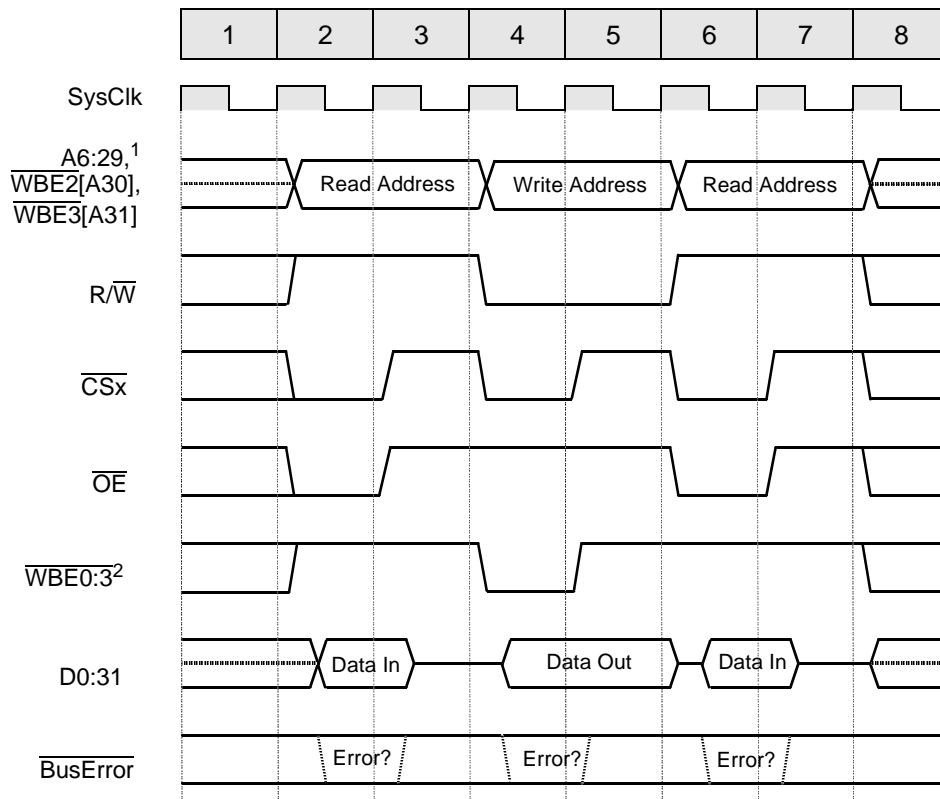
| 1 | 2 | 3 | 4 | 5 | 6 | 7 | 8 |
|---|---|---|---|---|---|---|---|

SysClk

A6:29,$^1$ $\overline{\text{WBE2}}$[A30], $\overline{\text{WBE3}}$[A31]

Read Address

Write Address

Read Address

R/$\overline{\text{W}}$

$\overline{\text{CSx}}$

$\overline{\text{OE}}$

$\overline{\text{WBE0:3}}^2$

D0:31

Data In

Data Out

Data In

$\overline{\text{BusError}}$

Error?

Error?

Error?